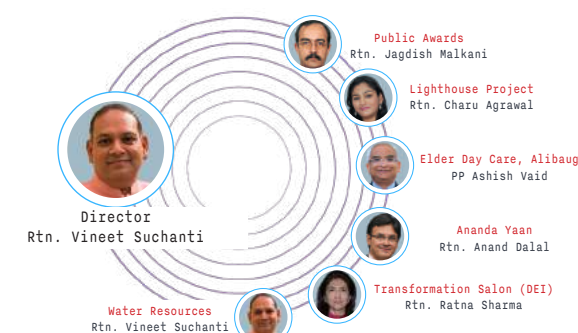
Public Awards
Rtn. Jagdish Malkani

Lighthouse Project
Rtn. Charu Agrawal

Elder Day Care, Alibaug
PP Ashish Vaid

Ananda Yaan
Rtn. Anand Dalal

Transformation Salon (DEI)
Rtn. Ratna Sharma

Water Resources
Rtn. Vineet Suchanti

Director
Rtn. Vineet Suchanti